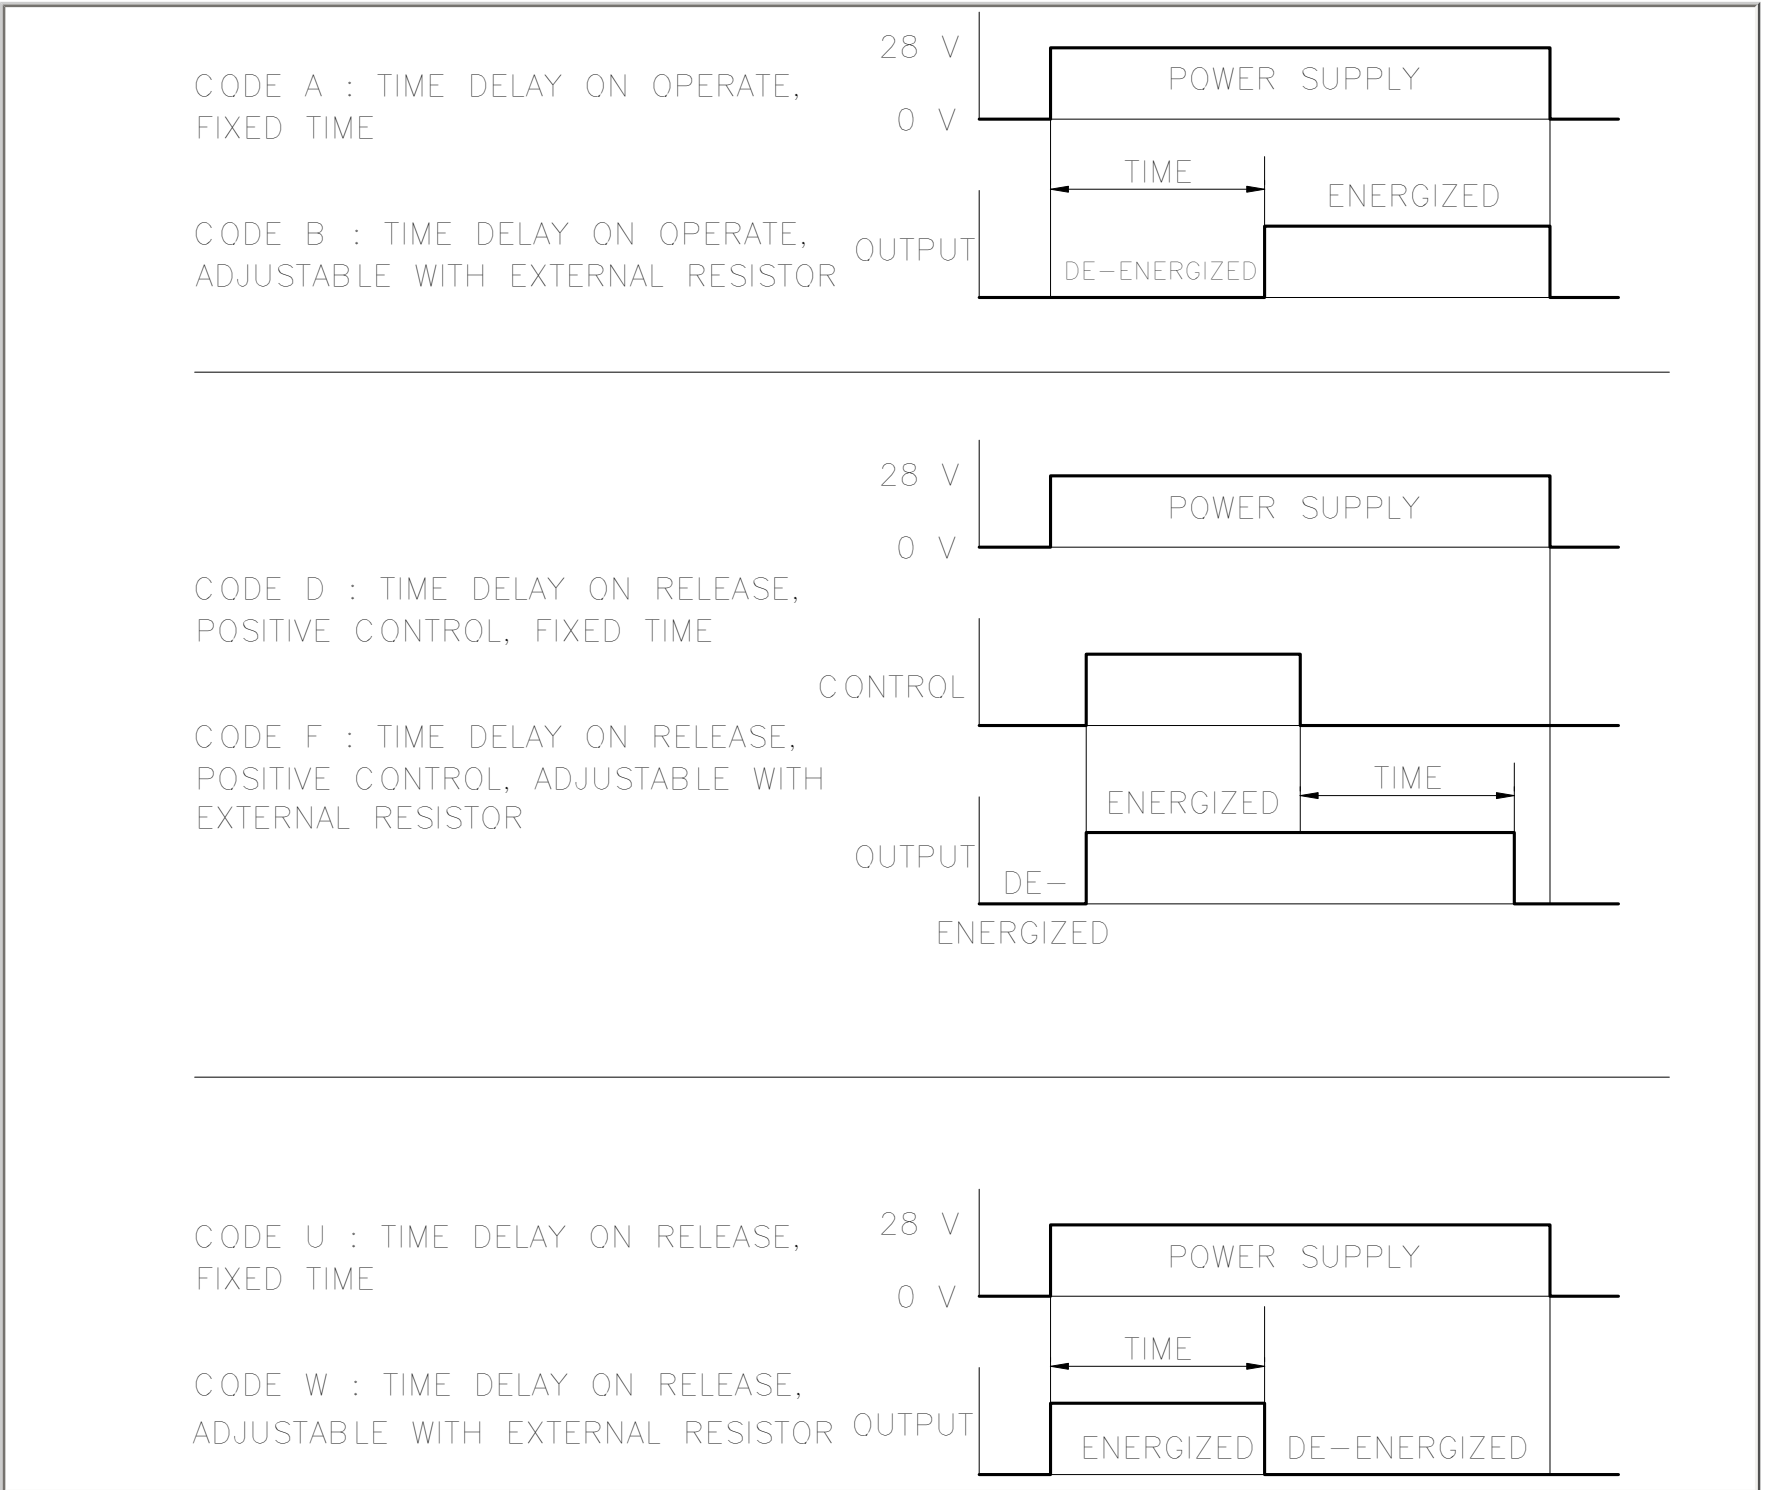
CODE A : TIME DELAY ON OPERATE, FIXED TIME

CODE B : TIME DELAY ON OPERATE, ADJUSTABLE WITH EXTERNAL RESISTOR

28 V

0 V

POWER SUPPLY

TIME

ENERGIZED

OUTPUT

DE–ENERGIZED

28 V

0 V

POWER SUPPLY

CODE D : TIME DELAY ON RELEASE, POSITIVE CONTROL, FIXED TIME

CONTROL

CODE F : TIME DELAY ON RELEASE, POSITIVE CONTROL, ADJUSTABLE WITH EXTERNAL RESISTOR

TIME

ENERGIZED

OUTPUT

DE–
ENERGIZED

CODE U : TIME DELAY ON RELEASE, FIXED TIME

28 V

0 V

POWER SUPPLY

TIME

CODE W : TIME DELAY ON RELEASE, ADJUSTABLE WITH EXTERNAL RESISTOR

OUTPUT

ENERGIZED

DE–ENERGIZED